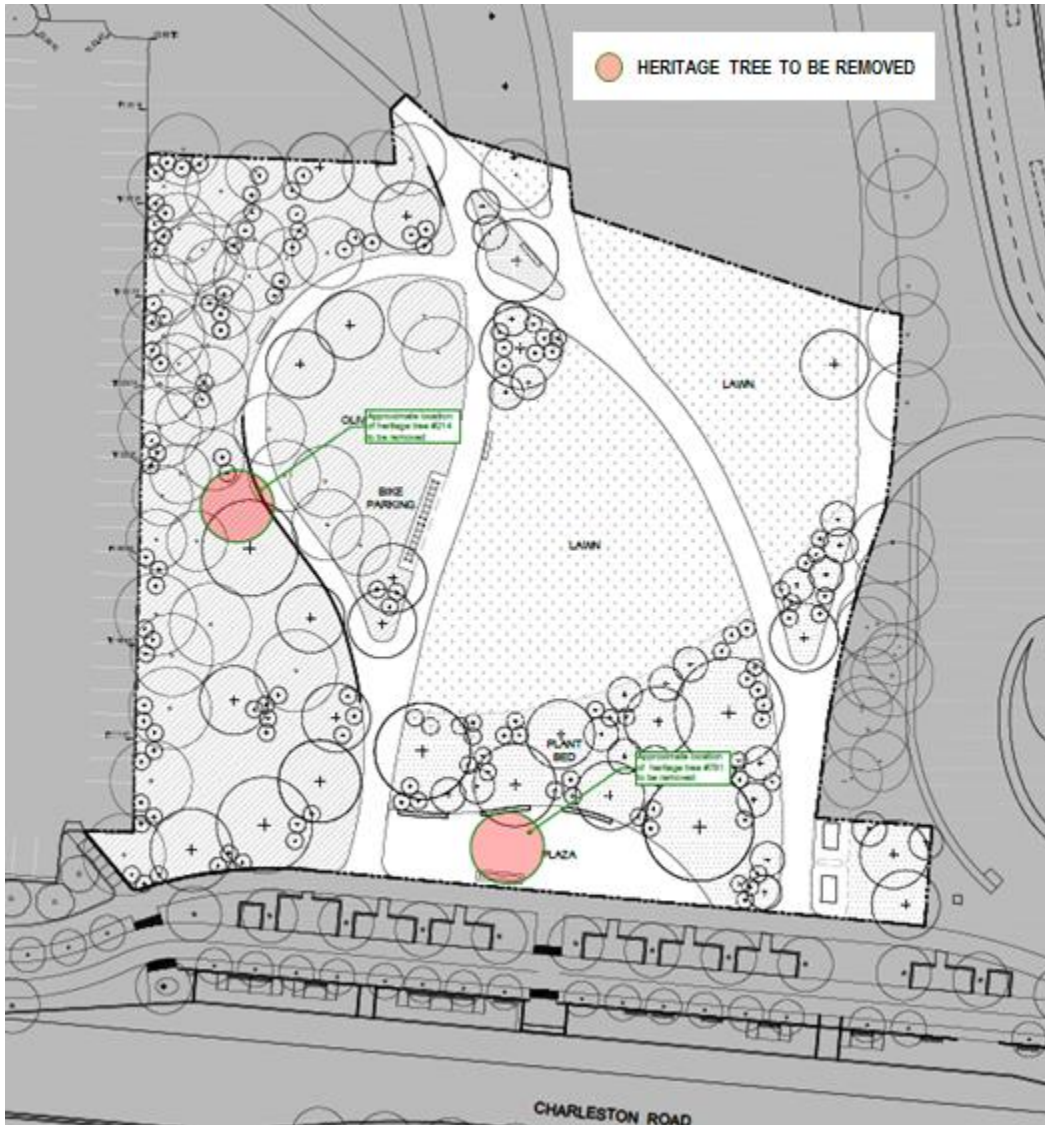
HERITAGE TREE TO BE REMOVED

LAWN

Approximate location of heritage tree #214 to be removed

BIKE PARKING

LAWN

PLANT BED

Approximate location of heritage tree #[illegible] to be removed

PLAZA

CHARLESTON ROAD